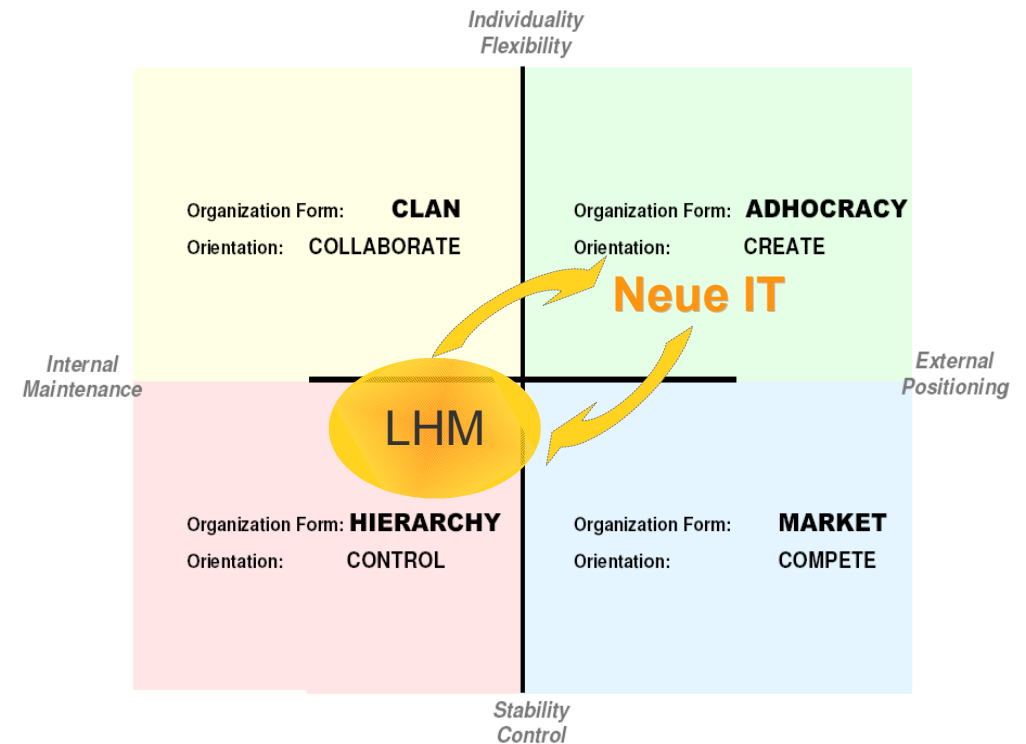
Individuality
Flexibility

Organization Form: CLAN
Orientation: COLLABORATE

Organization Form: ADHOCRACY
Orientation: CREATE

Neue IT

Internal
Maintenance

External
Positioning

LHM

Organization Form: HIERARCHY
Orientation: CONTROL

Organization Form: MARKET
Orientation: COMPETE

Stability
Control